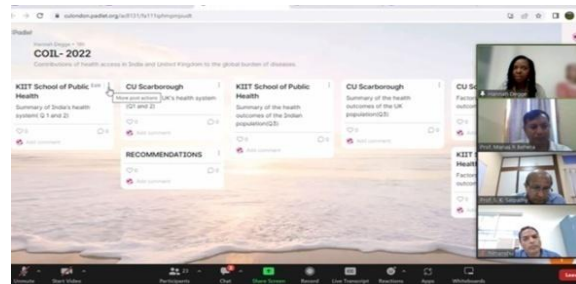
Padlet

Hannah Degge • 3h

COIL- 2022

Contributions of health access in India and United Kingdom to the global burden of diseases

KIIT School of Public Health

Summary of India's health system( Q 1 and 2)

Edit

More post actions

Add comment

CU Scarborough

Summary of UK's health system (Q1 and 2)

Add comment

RECOMMENDATIONS

Add comment

KIIT School of Public Health

Summary of the health outcomes of the Indian population(Q3)

Add comment

CU Scarborough

Summary of the health outcomes of the UK population(Q3)

Add comment

CU Sc

Factor outcom

KIIT Health

Factor outcom

Hannah Degge

Prof. Manas R Behera

Prof. A. K. Satpathy

Unmute

Start Video

Participants

Chat

Share Screen

Record

Live Transcript

Reactions

Apps

Whiteboards

Leave